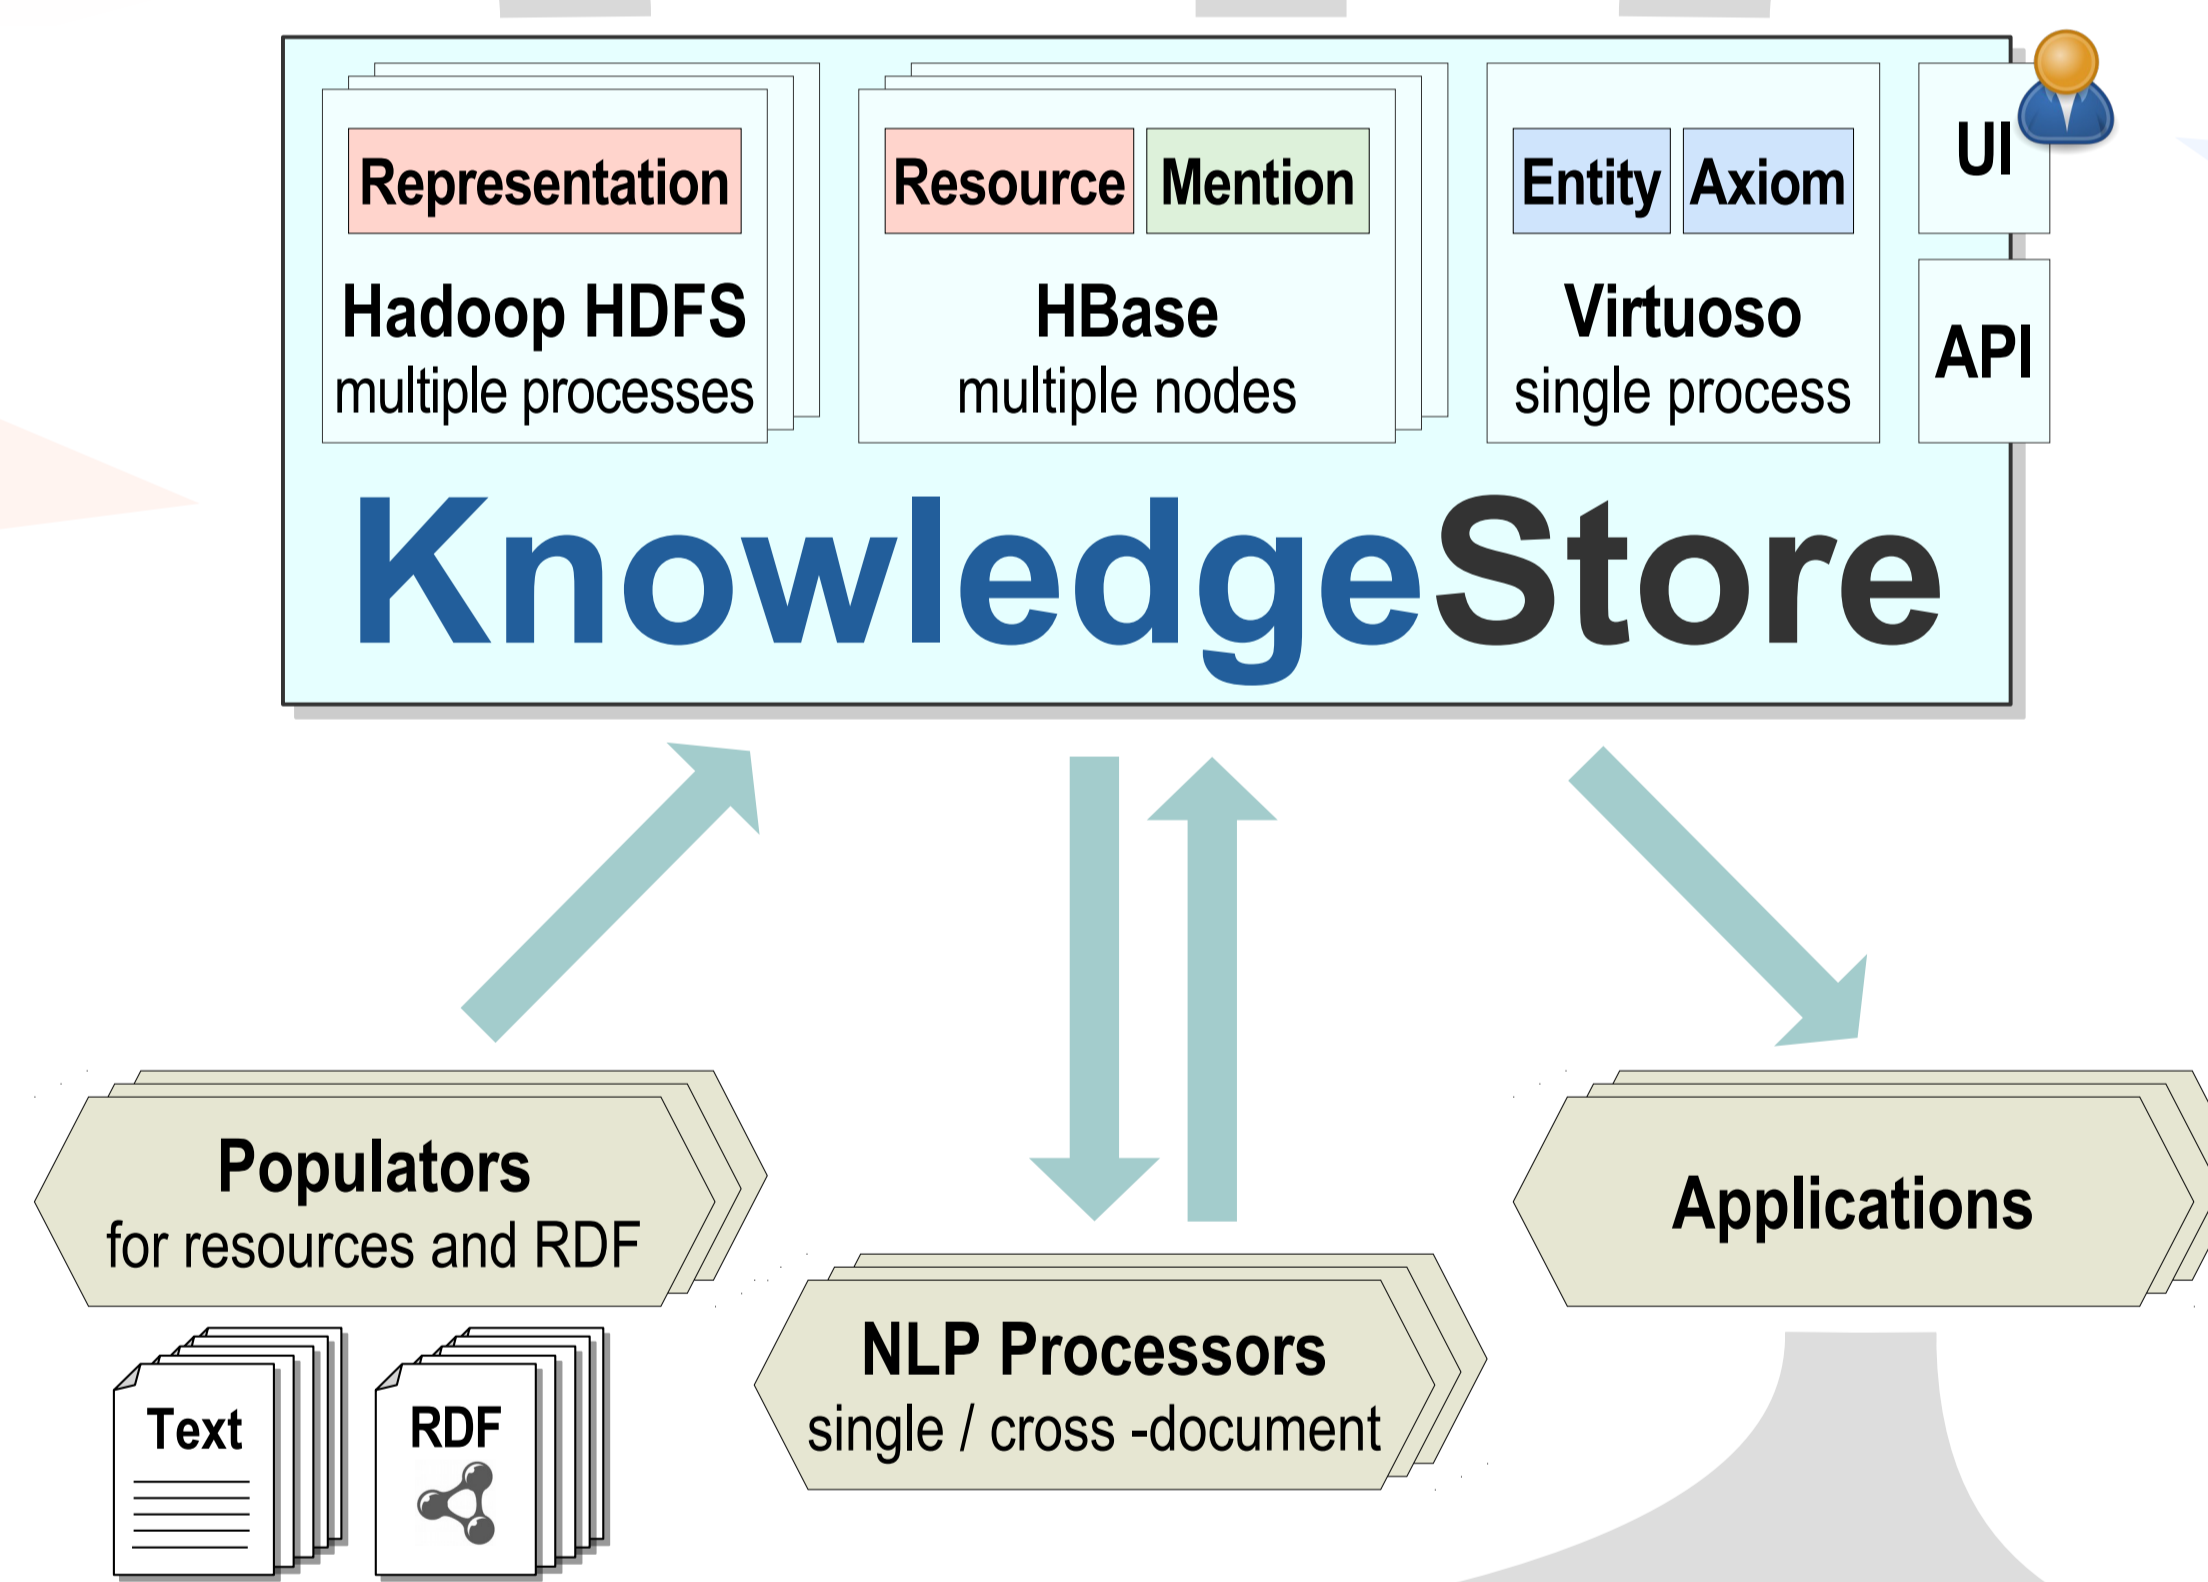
Representation
Hadoop HDFS
multiple processes

Resource Mention
HBase
multiple nodes

Entity Axiom
Virtuoso
single process

UI

API

KnowledgeStore

Populators
for resources and RDF

Text

RDF

NLP Processors
single / cross -document

Applications